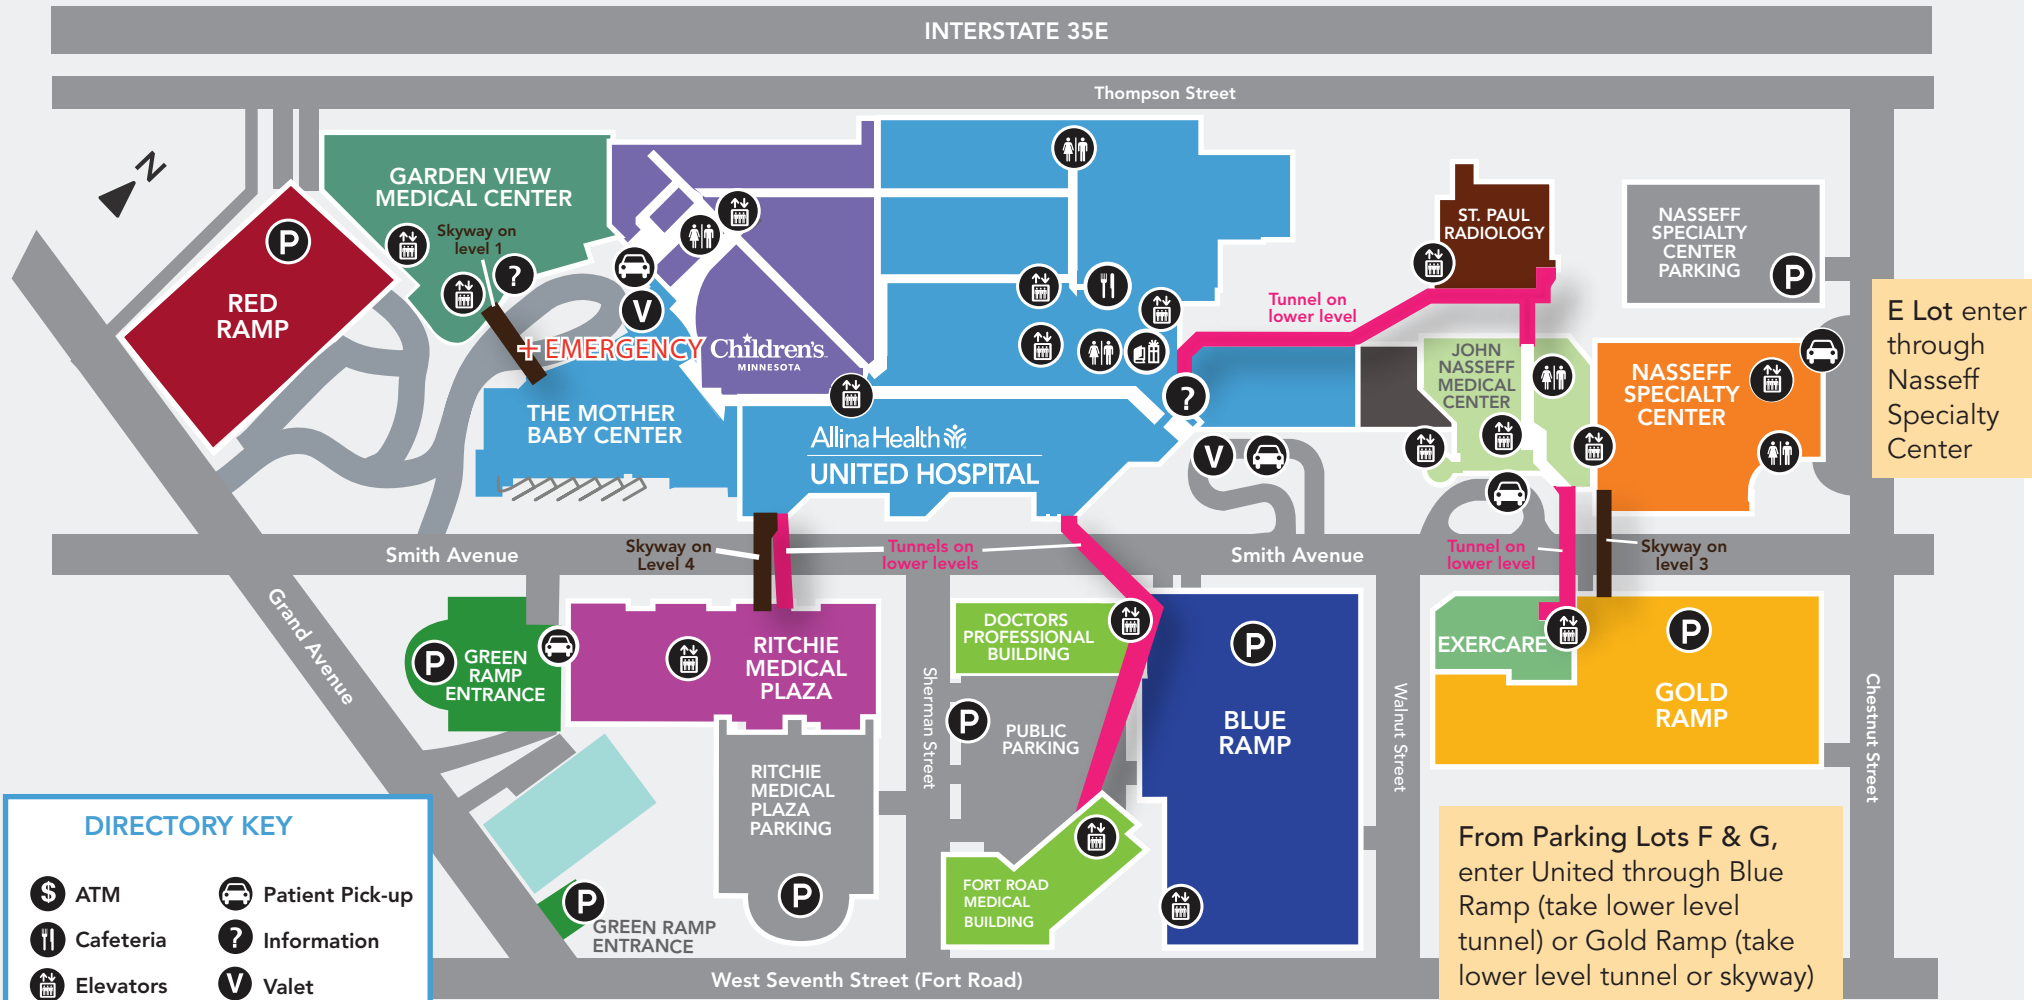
INTERSTATE 35E

Thompson Street

N

GARDEN VIEW MEDICAL CENTER

Skyway on level 1

P

RED RAMP

V

EMERGENCY

Children's MINNESOTA

THE MOTHER BABY CENTER

Allina Health

UNITED HOSPITAL

?

V

ST. PAUL RADIOLOGY

Tunnel on lower level

NASSEFF SPECIALTY CENTER PARKING

P

JOHN NASSEFF MEDICAL CENTER

NASSEFF SPECIALTY CENTER

E Lot enter through Nasseff Specialty Center

Smith Avenue

Skyway on Level 4

Tunnels on lower levels

Smith Avenue

Tunnel on lower level

Skyway on level 3

Grand Avenue

P

GREEN RAMP ENTRANCE

RITCHIE MEDICAL PLAZA

Sherman Street

DOCTORS PROFESSIONAL BUILDING

P

PUBLIC PARKING

P

BLUE RAMP

Walnut Street

EXERCARE

P

GOLD RAMP

Chestnut Street

RITCHIE MEDICAL PLAZA PARKING

P

FORT ROAD MEDICAL BUILDING

From Parking Lots F & G, enter United through Blue Ramp (take lower level tunnel) or Gold Ramp (take lower level tunnel or skyway)

DIRECTORY KEY

ATM

Patient Pick-up

Cafeteria

Information

Elevators

Valet

P

GREEN RAMP ENTRANCE

West Seventh Street (Fort Road)